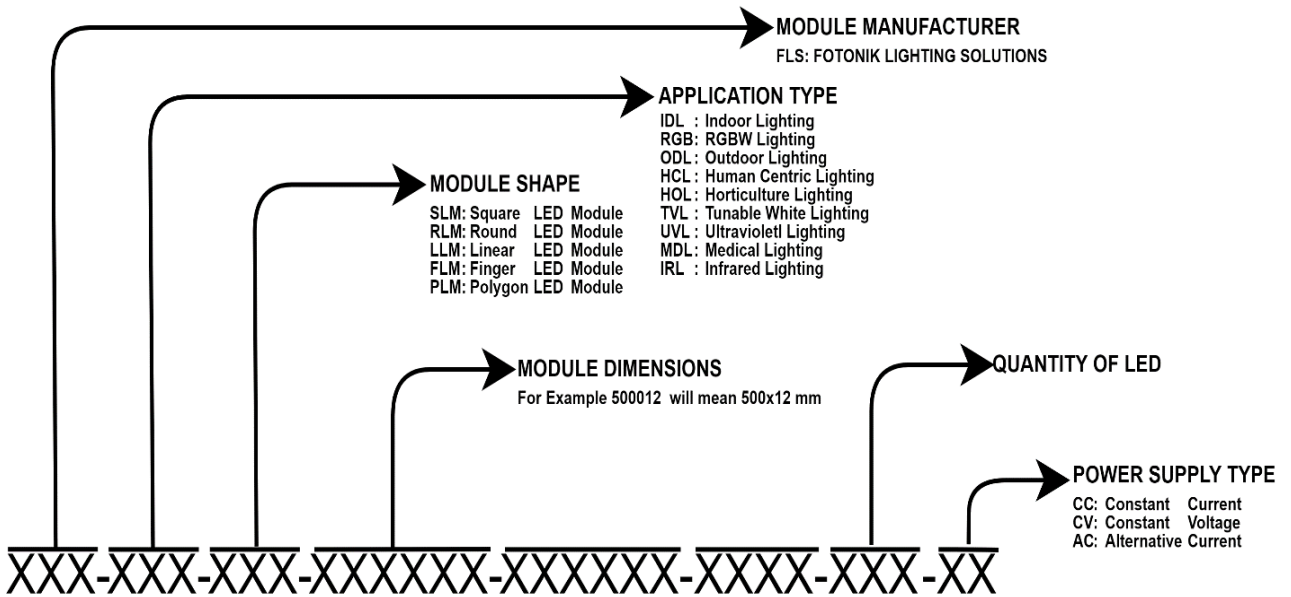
MODULE MANUFACTURER
FLS: FOTONIK LIGHTING SOLUTIONS

APPLICATION TYPE
IDL : Indoor Lighting
RGB: RGBW Lighting
ODL: Outdoor Lighting
HCL : Human Centric Lighting
HOL: Horticulture Lighting
TVL : Tunable White Lighting
UVL : Ultravioletl Lighting
MDL: Medical Lighting
IRL : Infrared Lighting

MODULE SHAPE
SLM: Square LED Module
RLM: Round LED Module
LLM: Linear LED Module
FLM: Finger LED Module
PLM: Polygon LED Module

MODULE DIMENSIONS
For Example 500012 will mean 500x12 mm

QUANTITY OF LED

POWER SUPPLY TYPE
CC: Constant Current
CV: Constant Voltage
AC: Alternative Current

XXX-XXX-XXX-XXXXXX-XXXXXX-XXXX-XXX-XX